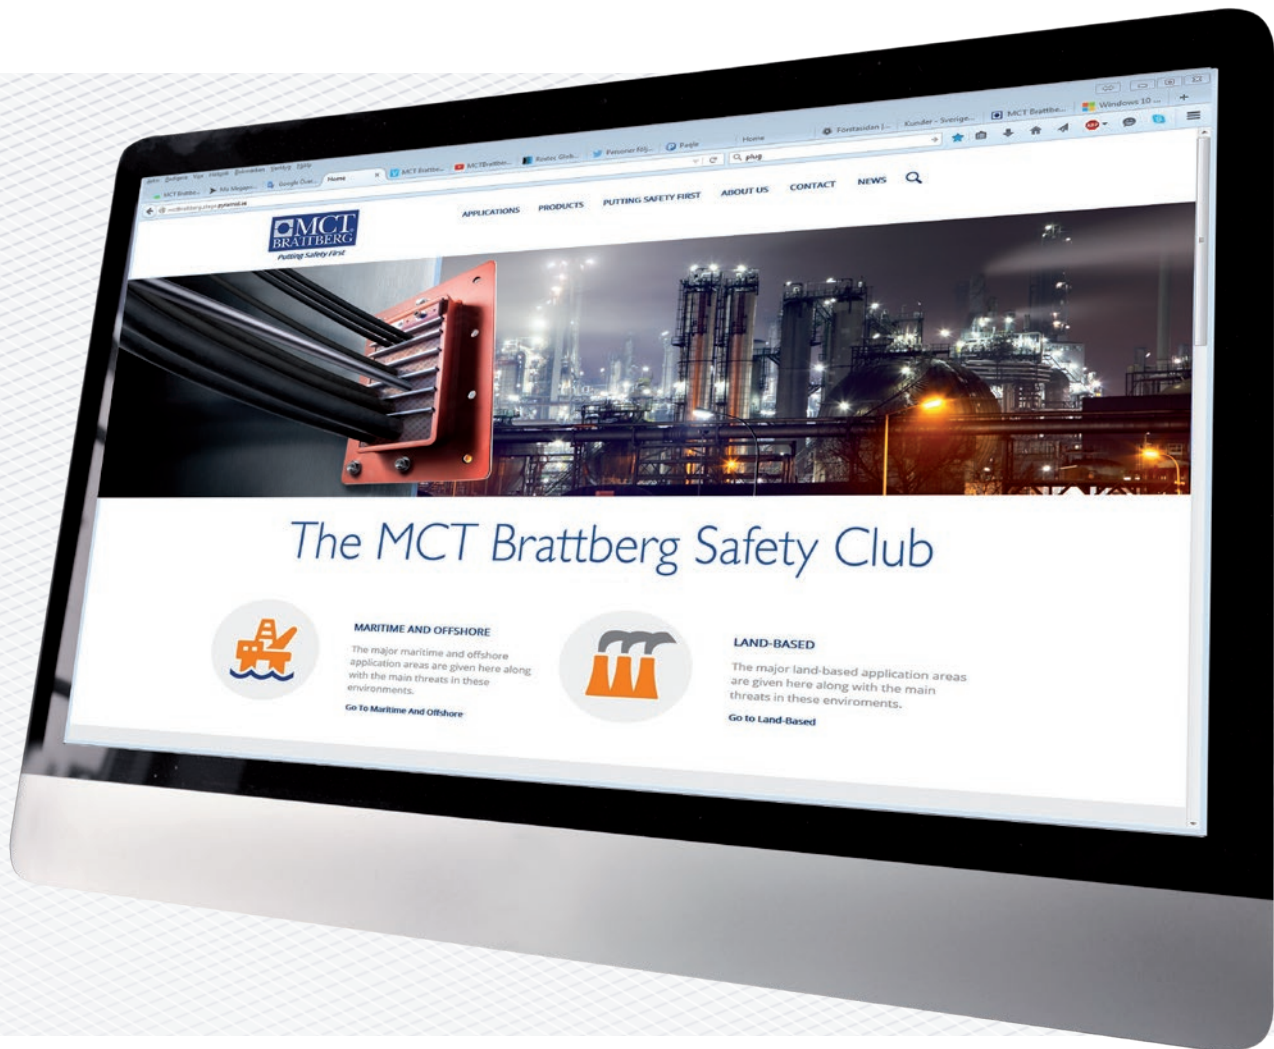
MCT Brattbe... Windows 10 ...

Förstasidan | ... Kunder - Sverige...

Home

plug

MCT Brattbe... MCTBrattbe... Rodéo Glob... Personer Följ... Pagle

MCT Brattb... Mi Magaz... Google Övers...

Home

MCT BRATTBERG
Putting Safety First

APPLICATIONS PRODUCTS PUTTING SAFETY FIRST ABOUT US CONTACT NEWS

The MCT Brattberg Safety Club

MARITIME AND OFFSHORE

The major maritime and offshore application areas are given here along with the main threats in these environments.

Go To Maritime And Offshore

LAND-BASED

The major land-based application areas are given here along with the main threats in these enviroments.

Go to Land-Based